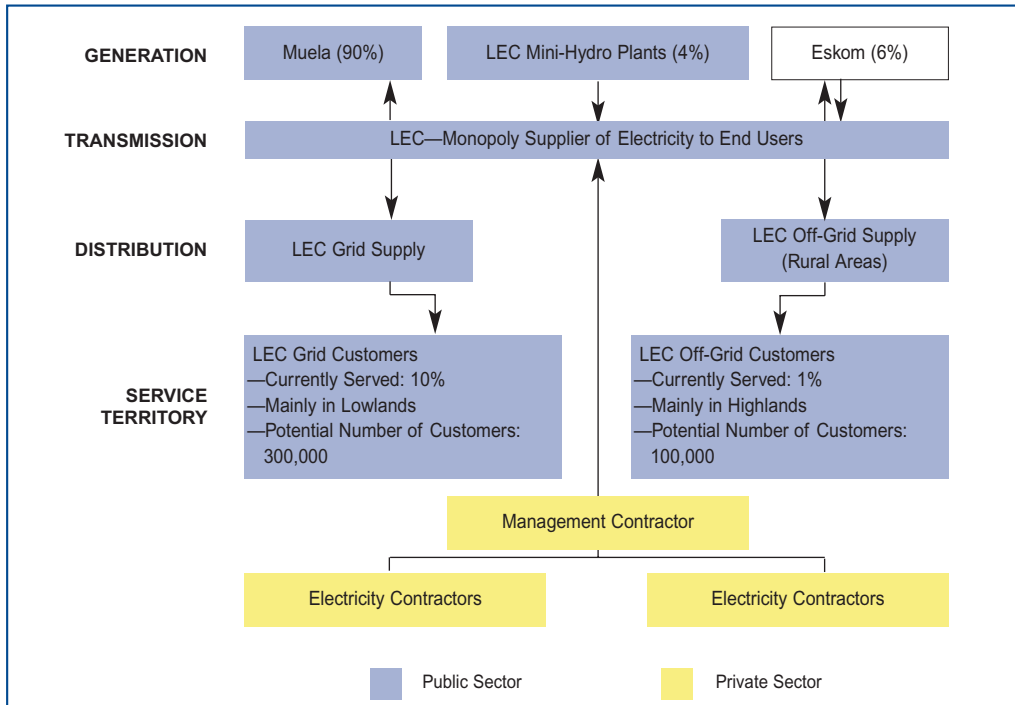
GENERATION

Muela (90%)

LEC Mini-Hydro Plants (4%)

Eskom (6%)

TRANSMISSION

LEC—Monopoly Supplier of Electricity to End Users

DISTRIBUTION

LEC Grid Supply

LEC Off-Grid Supply (Rural Areas)

SERVICE TERRITORY

LEC Grid Customers
—Currently Served: 10%
—Mainly in Lowlands
—Potential Number of Customers: 300,000

LEC Off-Grid Customers
—Currently Served: 1%
—Mainly in Highlands
—Potential Number of Customers: 100,000

Management Contractor

Electricity Contractors

Electricity Contractors

Public Sector

Private Sector